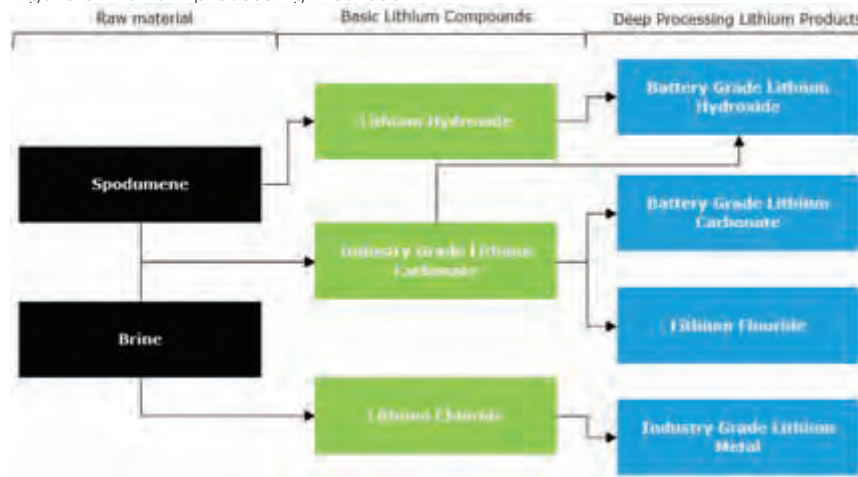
Raw material

Basic Lithium Compounds

Deep Processing Lithium Products

Spodumene

Brine

Lithium Hydroxide

Industry Grade Lithium Carbonate

Lithium Chloride

Battery Grade Lithium Hydroxide

Battery Grade Lithium Carbonate

Lithium Fluoride

Industry Grade Lithium Metal